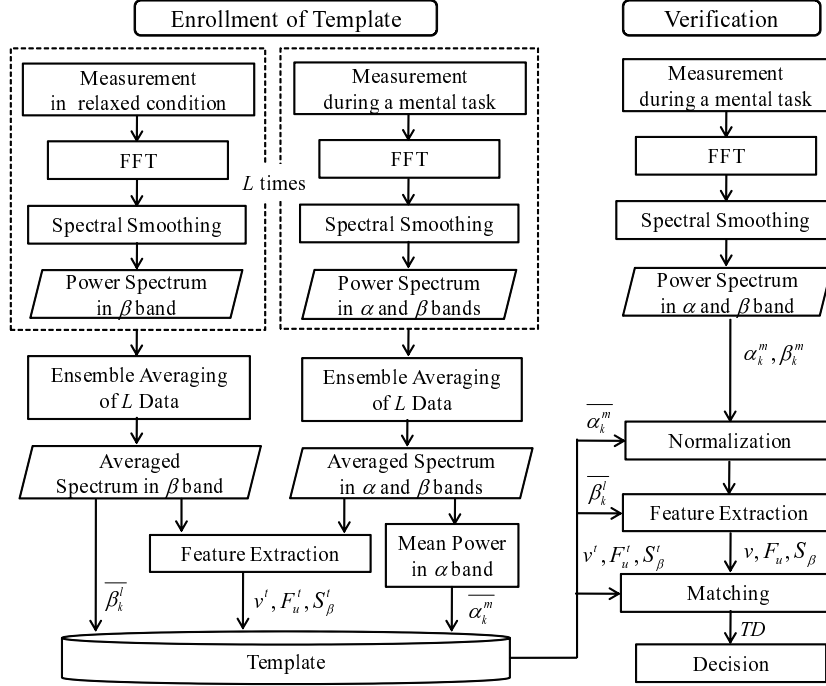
Enrollment of Template

Verification

Measurement in relaxed condition

Measurement during a mental task

Measurement during a mental task

FFT

FFT

FFT

$L$ times

Spectral Smoothing

Spectral Smoothing

Spectral Smoothing

Power Spectrum in $\beta$ band

Power Spectrum in $\alpha$ and $\beta$ bands

Power Spectrum in $\alpha$ and $\beta$ band

$\alpha_k^m, \beta_k^m$

Ensemble Averaging of $L$ Data

Ensemble Averaging of $L$ Data

$\overline{\alpha_k^m}$

Normalization

Averaged Spectrum in $\beta$ band

Averaged Spectrum in $\alpha$ and $\beta$ bands

$\overline{\beta_k^l}$

Feature Extraction

Feature Extraction

Mean Power in $\alpha$ band

$v^t, F_u^t, S_\beta^t$

$v, F_u, S_\beta$

Matching

$\overline{\beta_k^l}$

$v^t, F_u^t, S_\beta^t$

$\overline{\alpha_k^m}$

$TD$

Template

Decision